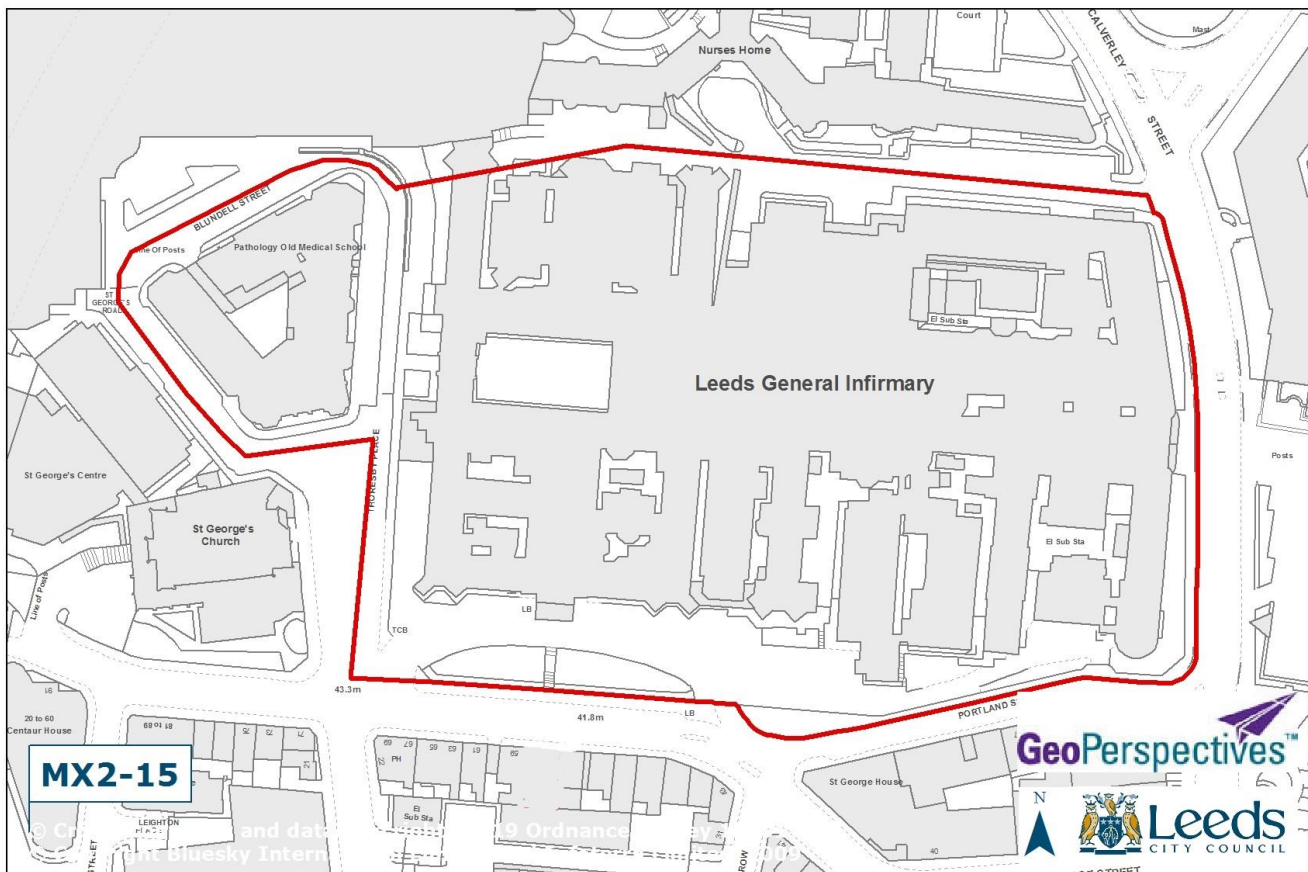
Court
Mast
Nurses Home
CALVERLEY STREET
BLUNDELL STREET
Line Of Posts
Pathology Old Medical School
ST GEORGE'S ROAD
El Sub Sta
Leeds General Infirmary
St George's Centre
THORESBY PLACE
Posts
St George's Church
El Sub Sta
Line of Posts
LB
TCB
43.3m
41.8m
LB
PORTLAND S
20 to 60
Centaur House
69 to 81
69
67
65
63
61
PH
El Sub Sta
LEIGHTON PLACE
STREET
ROW
St George House
40
MX2-15
GeoPerspectives™
N
Leeds
CITY COUNCIL
© Cr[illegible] and data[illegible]19 Ordnance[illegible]
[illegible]ght Bluesky Intern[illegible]